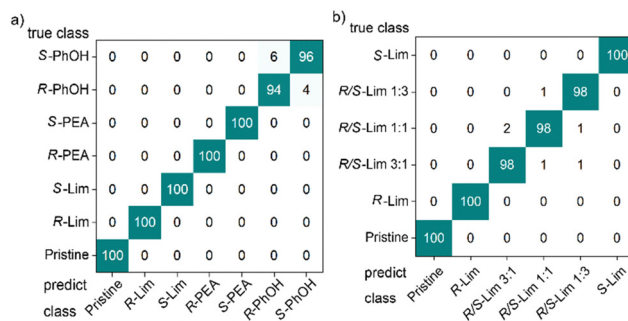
a)

true class

| | | | | | | | |
|---|---|---|---|---|---|---|---|
| S-PhOH | 0 | 0 | 0 | 0 | 0 | 6 | 96 |
| R-PhOH | 0 | 0 | 0 | 0 | 0 | 94 | 4 |
| S-PEA | 0 | 0 | 0 | 0 | 100 | 0 | 0 |
| R-PEA | 0 | 0 | 0 | 100 | 0 | 0 | 0 |
| S-Lim | 0 | 0 | 100 | 0 | 0 | 0 | 0 |
| R-Lim | 0 | 100 | 0 | 0 | 0 | 0 | 0 |
| Pristine | 100 | 0 | 0 | 0 | 0 | 0 | 0 |
| predict class | Pristine | R-Lim | S-Lim | R-PEA | S-PEA | R-PhOH | S-PhOH |

b)

true class

| | | | | | | |
|---|---|---|---|---|---|---|
| S-Lim | 0 | 0 | 0 | 0 | 0 | 100 |
| R/S-Lim 1:3 | 0 | 0 | 0 | 1 | 98 | 0 |
| R/S-Lim 1:1 | 0 | 0 | 2 | 98 | 1 | 0 |
| R/S-Lim 3:1 | 0 | 0 | 98 | 1 | 1 | 0 |
| R-Lim | 0 | 100 | 0 | 0 | 0 | 0 |
| Pristine | 100 | 0 | 0 | 0 | 0 | 0 |
| predict class | Pristine | R-Lim | R/S-Lim 3:1 | R/S-Lim 1:1 | R/S-Lim 1:3 | S-Lim |